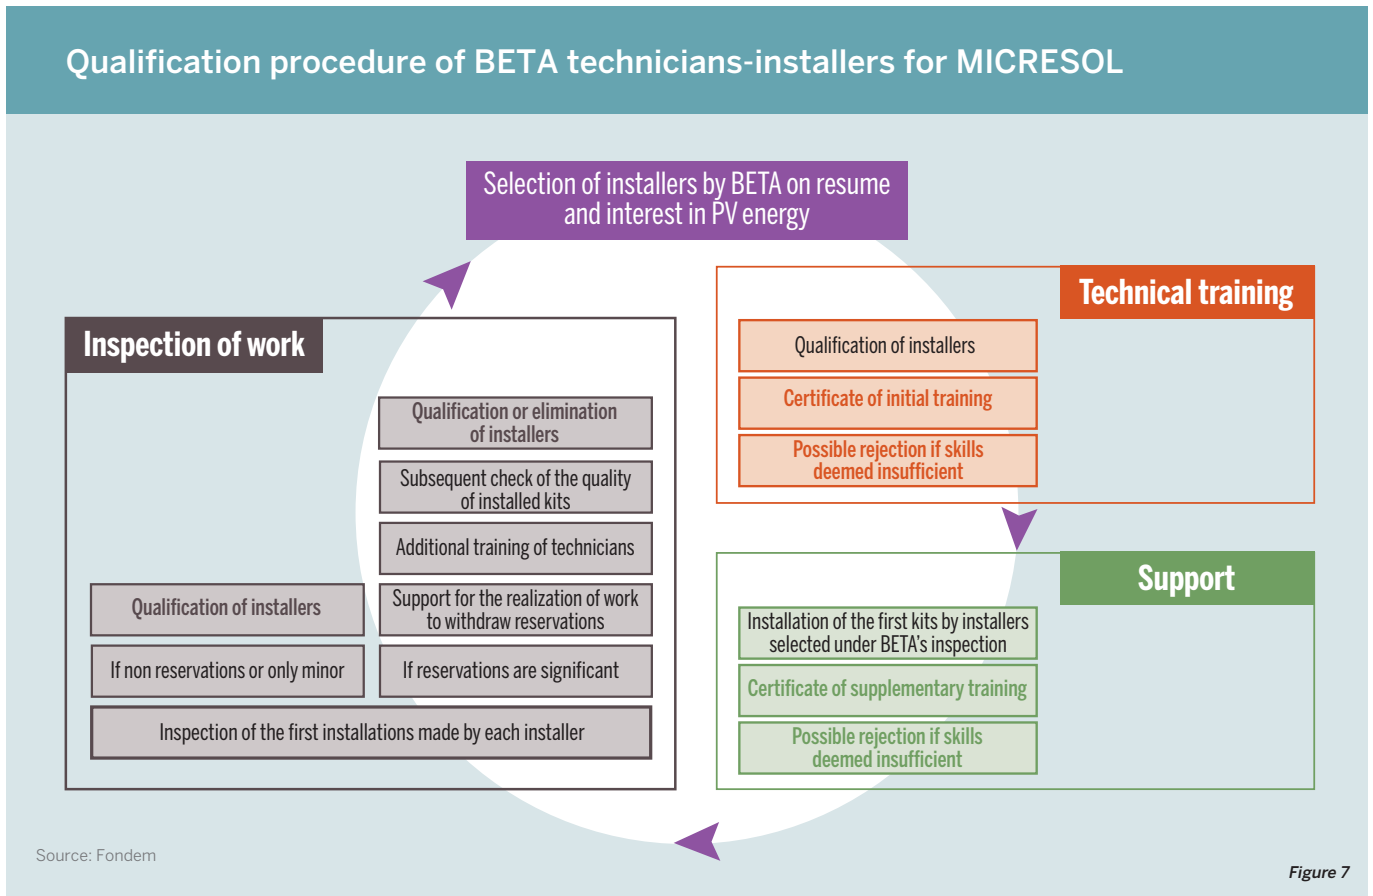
Qualification procedure of BETA technicians-installers for MICRESOL

Selection of installers by BETA on resume and interest in PV energy

Technical training

Qualification of installers

Certificate of initial training

Possible rejection if skills deemed insufficient

Support

Installation of the first kits by installers selected under BETA's inspection

Certificate of supplementary training

Possible rejection if skills deemed insufficient

Inspection of work

Qualification or elimination of installers

Subsequent check of the quality of installed kits

Additional training of technicians

Qualification of installers

Support for the realization of work to withdraw reservations

If non reservations or only minor

If reservations are significant

Inspection of the first installations made by each installer

Source: Fondem

Figure 7